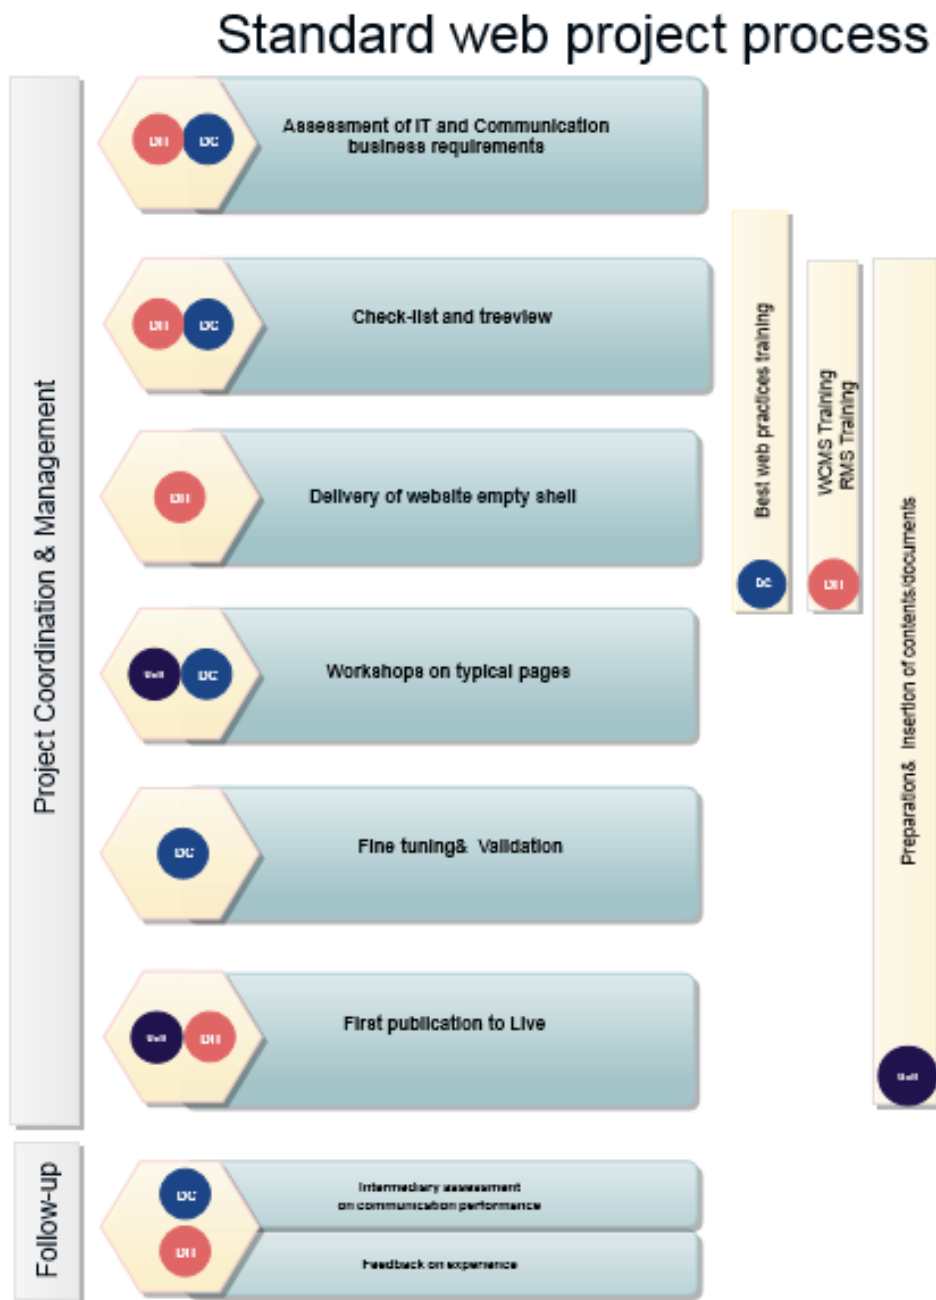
Standard web project process

Project Coordination & Management

DII DC Assessment of IT and Communication business requirements

DII DC Check-list and treeview

DII Delivery of website empty shell

DoR DC Workshops on typical pages

DC Fine tuning& Validation

DoR DII First publication to Live

Best web practices training DC

WCMS Training RMS Training DII

Preparation& Insertion of contents/documents DoR

Follow-up

DC DII Intermediary assessment on communication performance

Feedback on experience